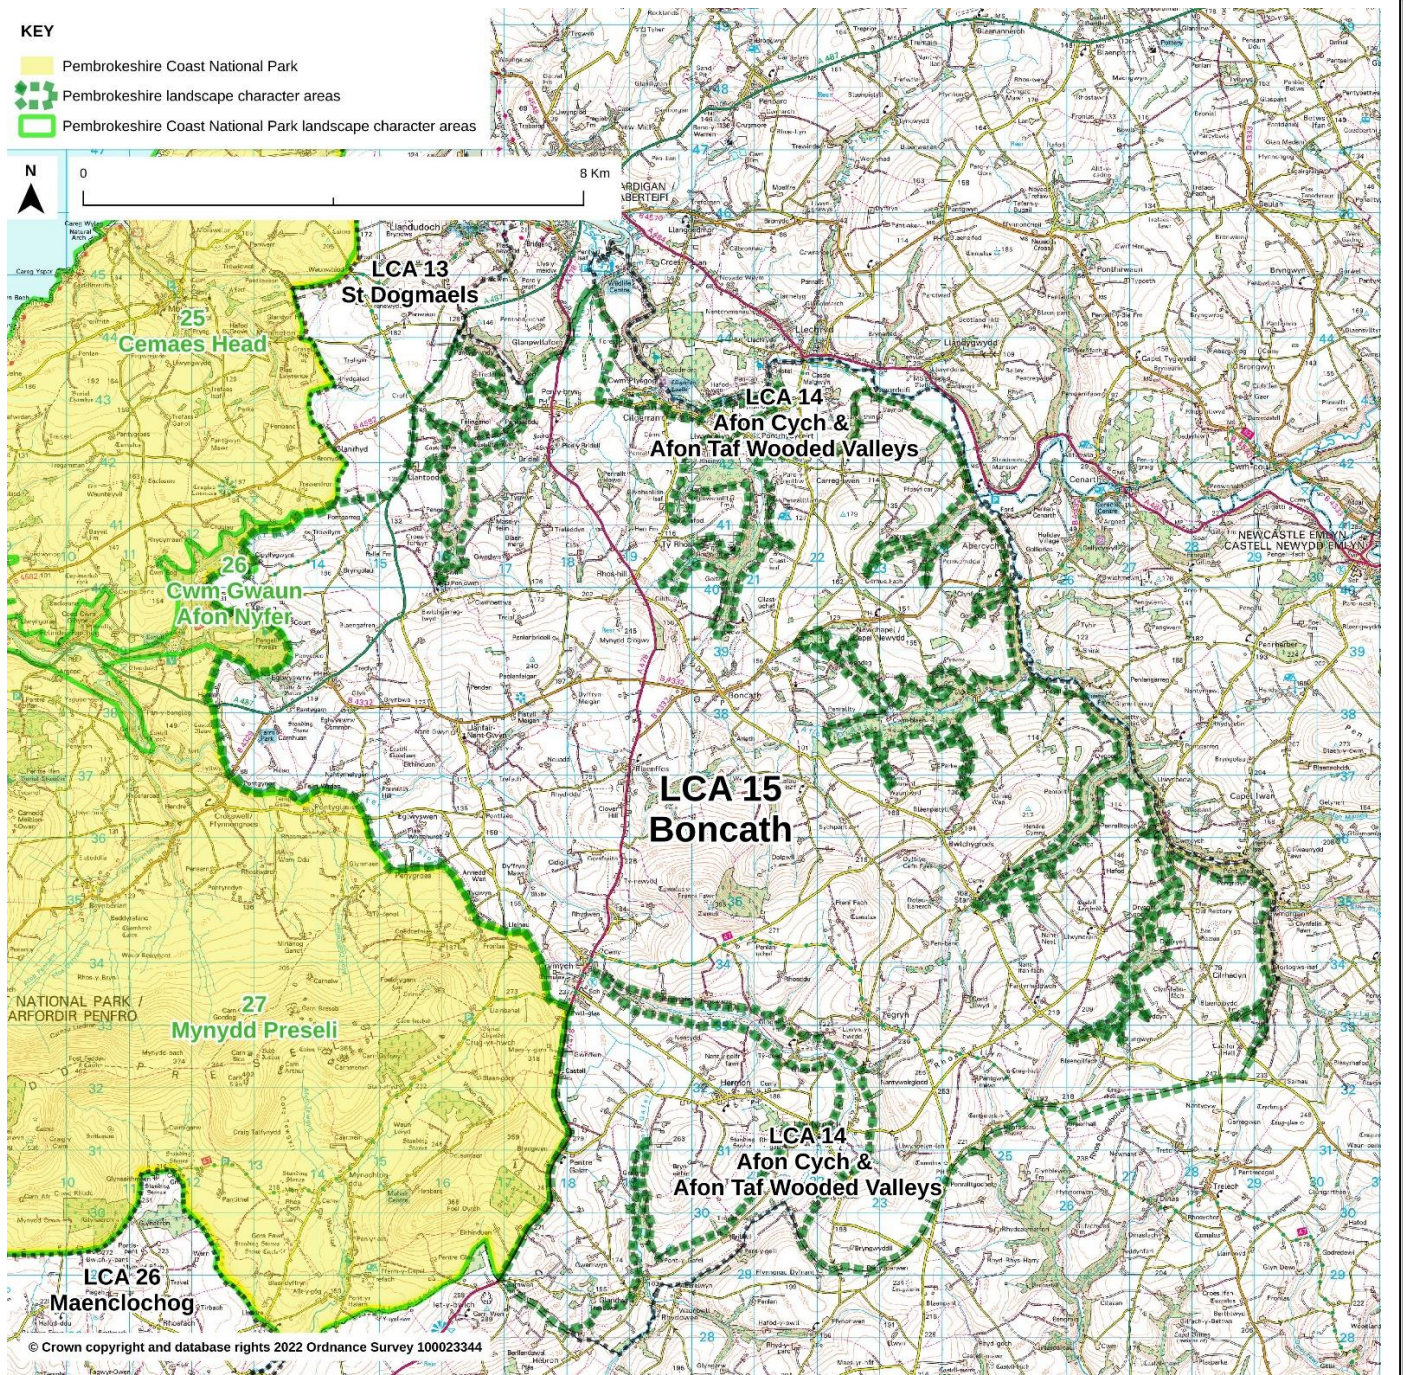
KEY
Pembrokeshire Coast National Park
Pembrokeshire landscape character areas
Pembrokeshire Coast National Park landscape character areas

N

0
8 Km

LCA 13
St Dogmaels

25
Cemaes Head

LCA 14
Afon Cych &
Afon Taf Wooded Valleys

26
Cwm Gwaun
Afon Nyfer

LCA 15
Boncath

NEWCASTLE EMLYN
CASTELL NEWYDD EMLYN

NATIONAL PARK /
ARFORDIR PENFRO

27
Mynydd Preseli

LCA 14
Afon Cych &
Afon Taf Wooded Valleys

LCA 26
Maenclochog

© Crown copyright and database rights 2022 Ordnance Survey 100023344